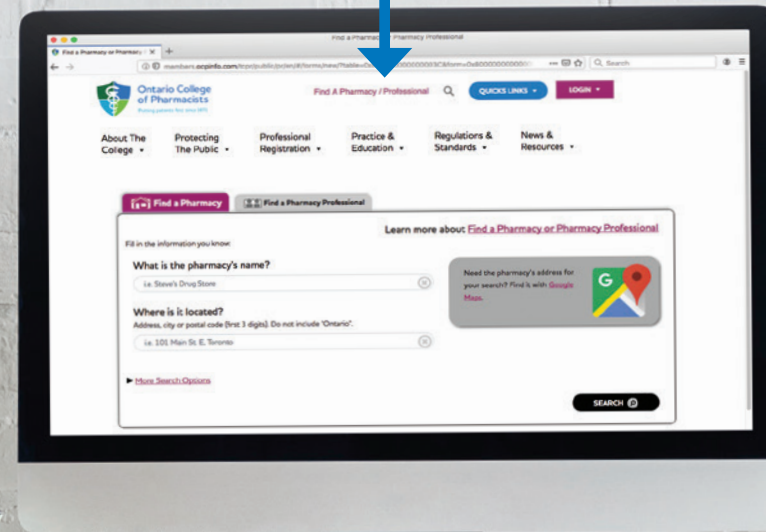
Find a Pharmacy or Pharmacy Professional

Find a Pharmacy or Pharmacy

members.ocpinfo.com

Search

Ontario College of Pharmacists

Putting patients first since 1871

Find A Pharmacy / Professional

QUICK LINKS

LOGIN

About The College

Protecting The Public

Professional Registration

Practice & Education

Regulations & Standards

News & Resources

Find a Pharmacy

Find a Pharmacy Professional

Learn more about Find a Pharmacy or Pharmacy Professional

Fill in the information you know:

What is the pharmacy's name?

i.e. Steve's Drug Store

Need the pharmacy's address for your search? Find it with Google Maps.

Where is it located?

Address, city or postal code (first 3 digits). Do not include "Ontario".

i.e. 101 Main St. E, Toronto

More Search Options

SEARCH